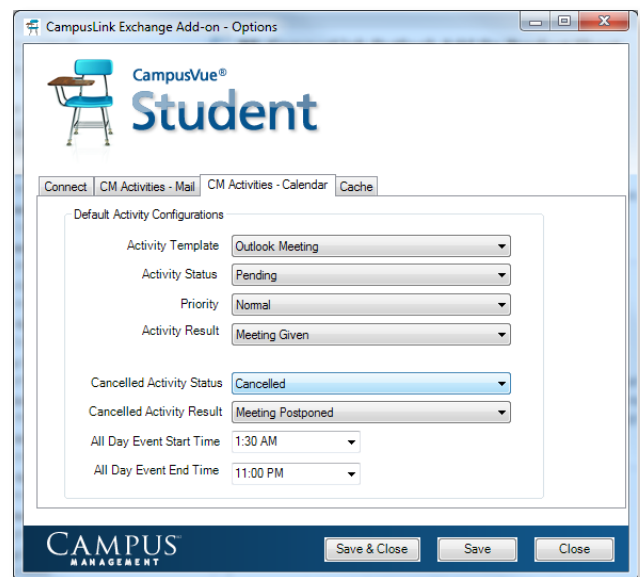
CampusLink Exchange Add-on - Options

CampusVue®
Student

Connect | CM Activities - Mail | CM Activities - Calendar | Cache

Default Activity Configurations

Activity Template: Outlook Meeting
Activity Status: Pending
Priority: Normal
Activity Result: Meeting Given

Cancelled Activity Status: Cancelled
Cancelled Activity Result: Meeting Postponed
All Day Event Start Time: 1:30 AM
All Day Event End Time: 11:00 PM

CAMPUS MANAGEMENT

Save & Close | Save | Close